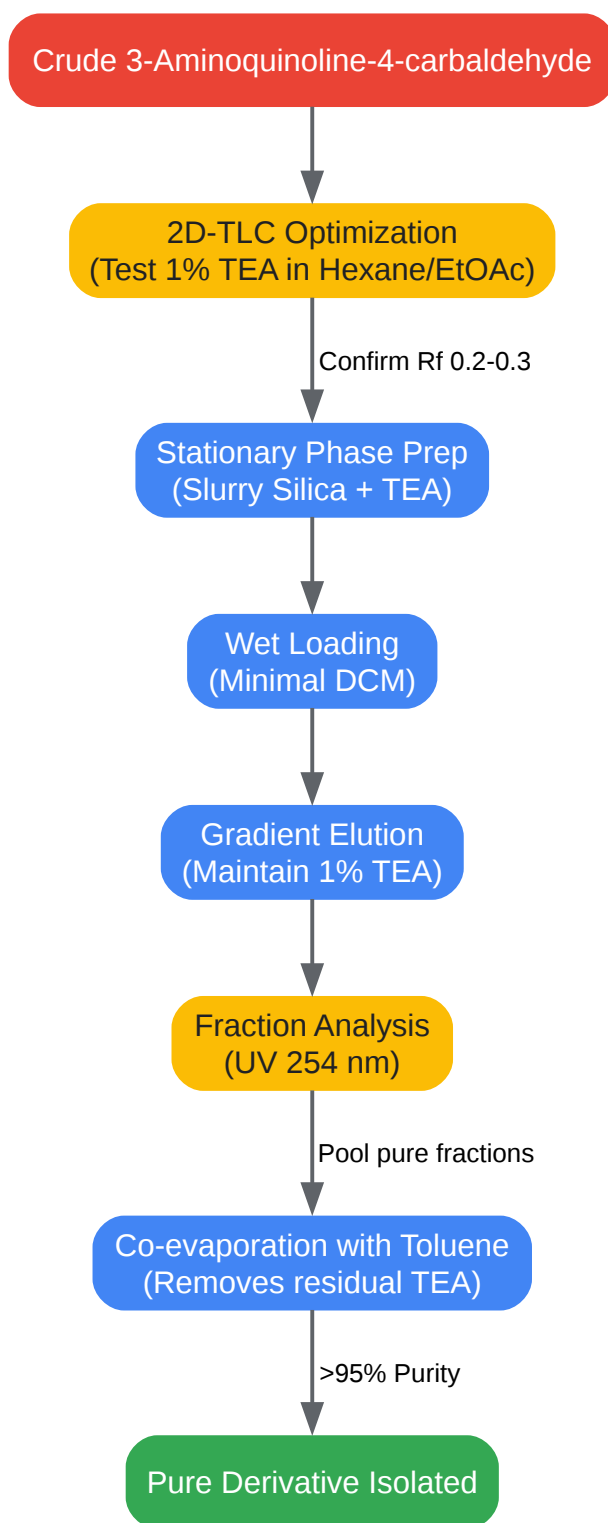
Crude 3-Aminoquinoline-4-carbaldehyde

2D-TLC Optimization
(Test 1% TEA in Hexane/EtOAc)

Confirm Rf 0.2-0.3

Stationary Phase Prep
(Slurry Silica + TEA)

Wet Loading
(Minimal DCM)

Gradient Elution
(Maintain 1% TEA)

Fraction Analysis
(UV 254 nm)

Pool pure fractions

Co-evaporation with Toluene
(Removes residual TEA)

>95% Purity

Pure Derivative Isolated